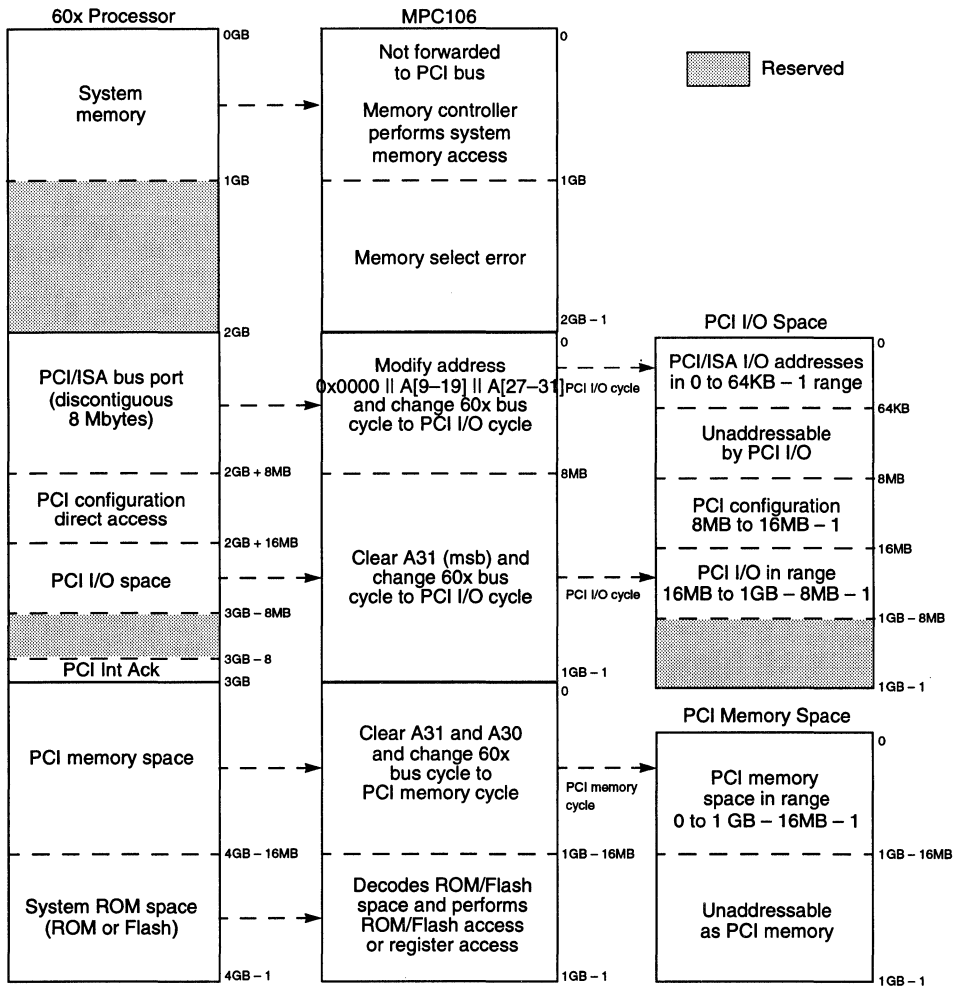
60x Processor

MPC106

Reserved

0GB

System memory

0

Not forwarded to PCI bus

Memory controller performs system memory access

1GB

1GB

Memory select error

2GB

2GB – 1

PCI I/O Space

0

0

PCI/ISA bus port (discontiguous 8 Mbytes)

Modify address 0x0000 || A[9–19] || A[27–31] and change 60x bus cycle to PCI I/O cycle

PCI I/O cycle

PCI/ISA I/O addresses in 0 to 64KB – 1 range

64KB

Unaddressable by PCI I/O

2GB + 8MB

8MB

8MB

PCI configuration direct access

PCI configuration 8MB to 16MB – 1

2GB + 16MB

16MB

PCI I/O space

Clear A31 (msb) and change 60x bus cycle to PCI I/O cycle

PCI I/O cycle

PCI I/O in range 16MB to 1GB – 8MB – 1

3GB – 8MB

1GB – 8MB

3GB – 8

PCI Int Ack

1GB – 1

1GB – 1

3GB

0

PCI Memory Space

0

PCI memory space

Clear A31 and A30 and change 60x bus cycle to PCI memory cycle

PCI memory cycle

PCI memory space in range 0 to 1 GB – 16MB – 1

4GB – 16MB

1GB – 16MB

1GB – 16MB

System ROM space (ROM or Flash)

Decodes ROM/Flash space and performs ROM/Flash access or register access

Unaddressable as PCI memory

4GB – 1

1GB – 1

1GB – 1